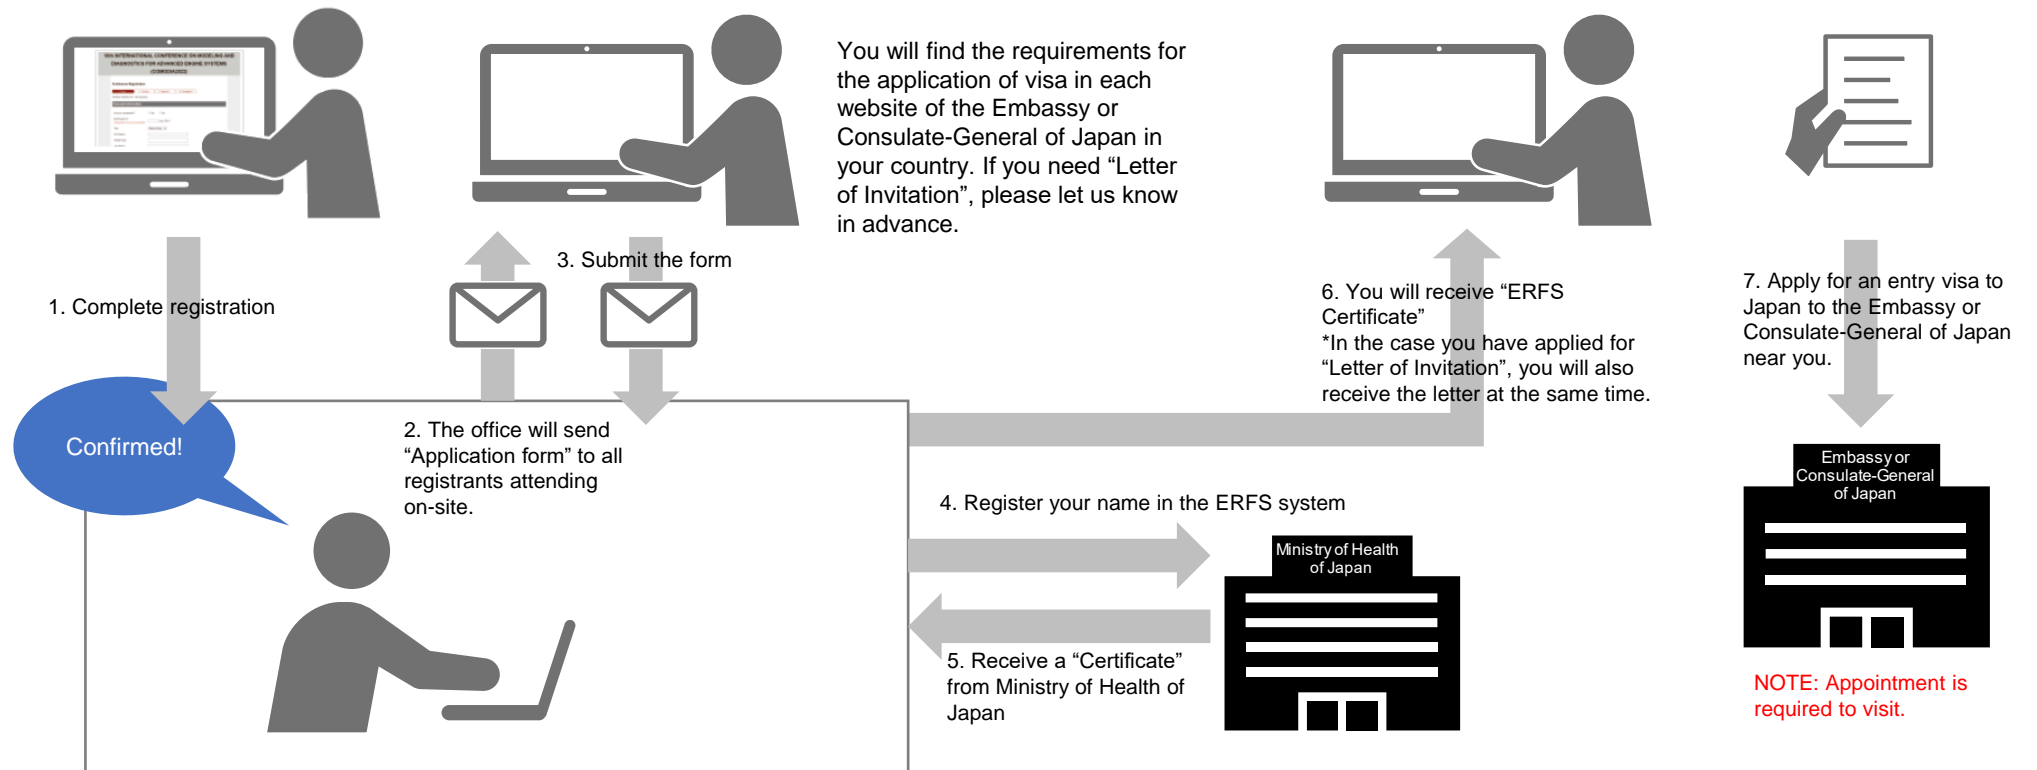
You will find the requirements for the application of visa in each website of the Embassy or Consulate-General of Japan in your country. If you need “Letter of Invitation”, please let us know in advance.

1. Complete registration

Confirmed!

3. Submit the form

2. The office will send “Application form” to all registrants attending on-site.

6. You will receive “ERFS Certificate”
*In the case you have applied for “Letter of Invitation”, you will also receive the letter at the same time.

7. Apply for an entry visa to Japan to the Embassy or Consulate-General of Japan near you.

Embassy or Consulate-General of Japan

4. Register your name in the ERFS system

Ministry of Health of Japan

5. Receive a “Certificate” from Ministry of Health of Japan

NOTE: Appointment is required to visit.